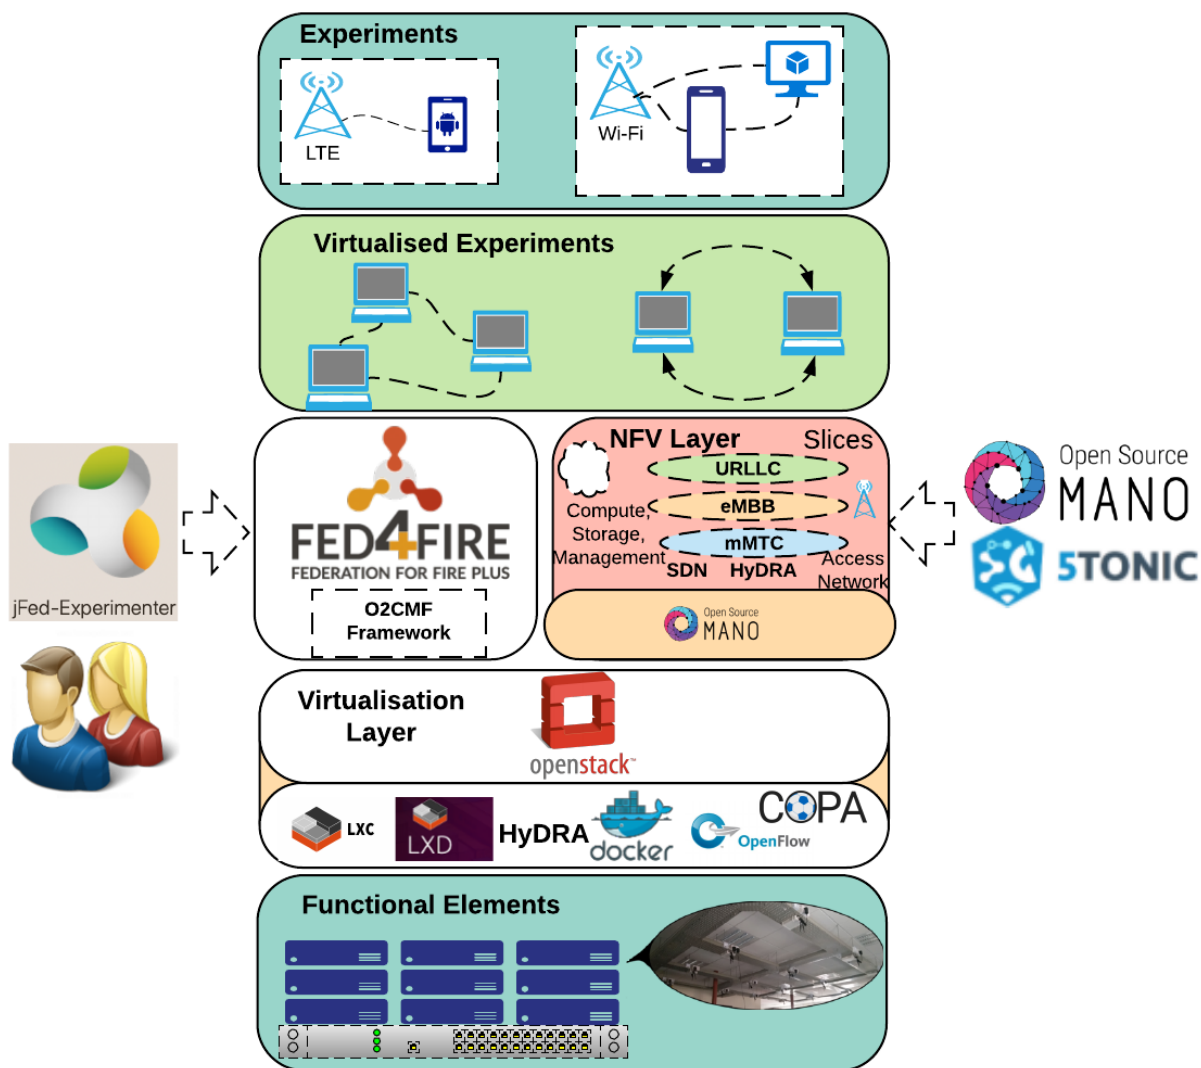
Experiments

LTE

Wi-Fi

Virtualised Experiments

jFed-Experimenter

FED4FIRE
FEDERATION FOR FIRE PLUS

O2CMF Framework

NFV Layer

Slices

URLLC

eMBB

mMTC

Compute, Storage, Management

SDN

HyDRA

Access Network

Open Source MANO

Open Source MANO

5TONIC

Virtualisation Layer

openstack

LXC

LXD

HyDRA

docker

OpenFlow

COPA

Functional Elements